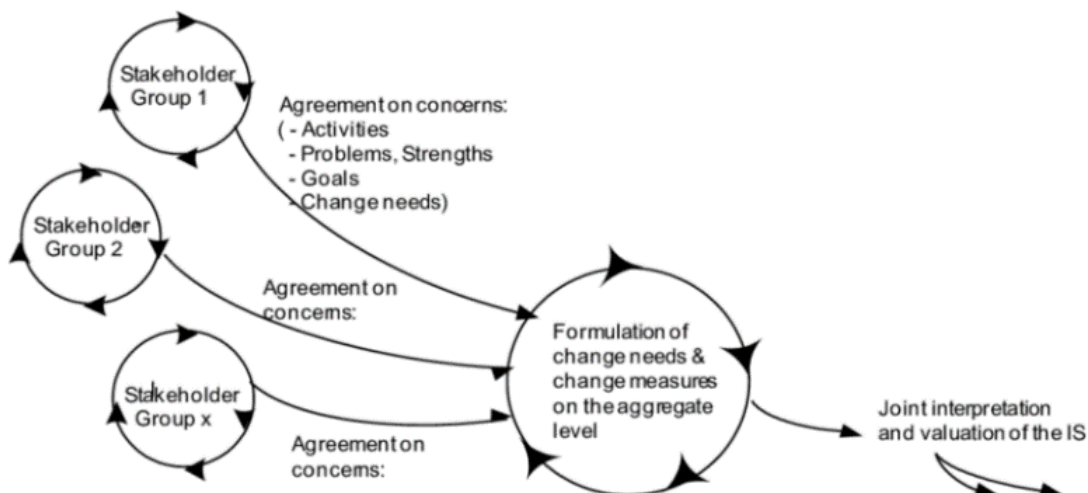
Stakeholder Group 1

Agreement on concerns:
( - Activities
- Problems, Strengths
- Goals
- Change needs)

Stakeholder Group 2

Agreement on concerns:

Stakeholder Group x

Agreement on concerns:

Formulation of change needs & change measures on the aggregate level

Joint interpretation and valuation of the IS